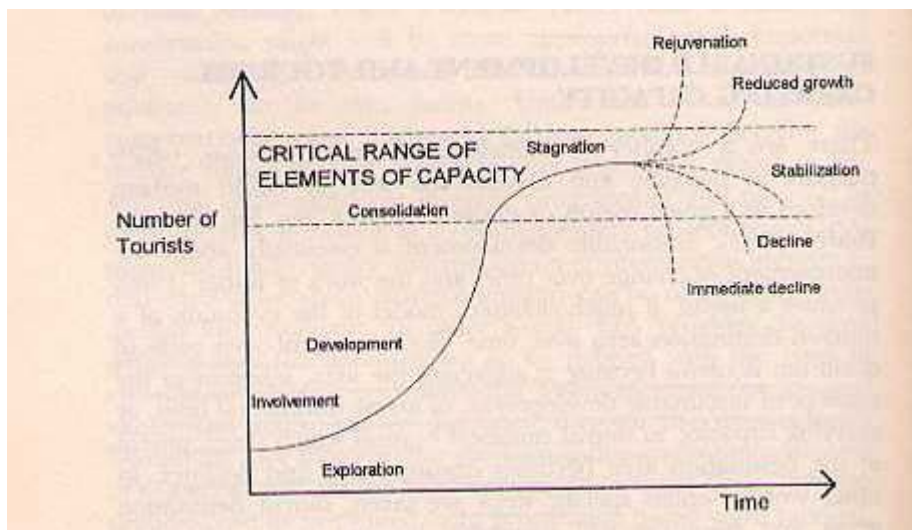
Rejuvenation

Reduced growth

CRITICAL RANGE OF ELEMENTS OF CAPACITY

Stagnation

Stabilization

Number of Tourists

Consolidation

Decline

Immediate decline

Development

Involvement

Exploration

Time